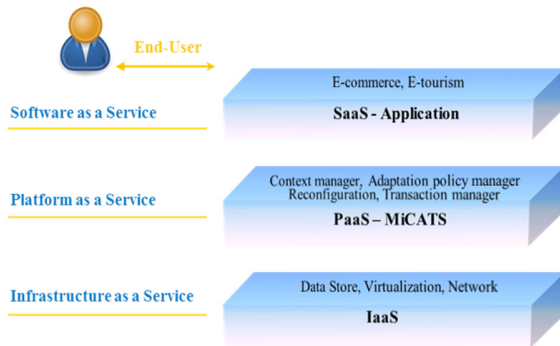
End-User

Software as a Service

E-commerce, E-tourism

SaaS - Application

Platform as a Service

Context manager, Adaptation policy manager
Reconfiguration, Transaction manager

PaaS – MiCATS

Infrastructure as a Service

Data Store, Virtualization, Network

IaaS